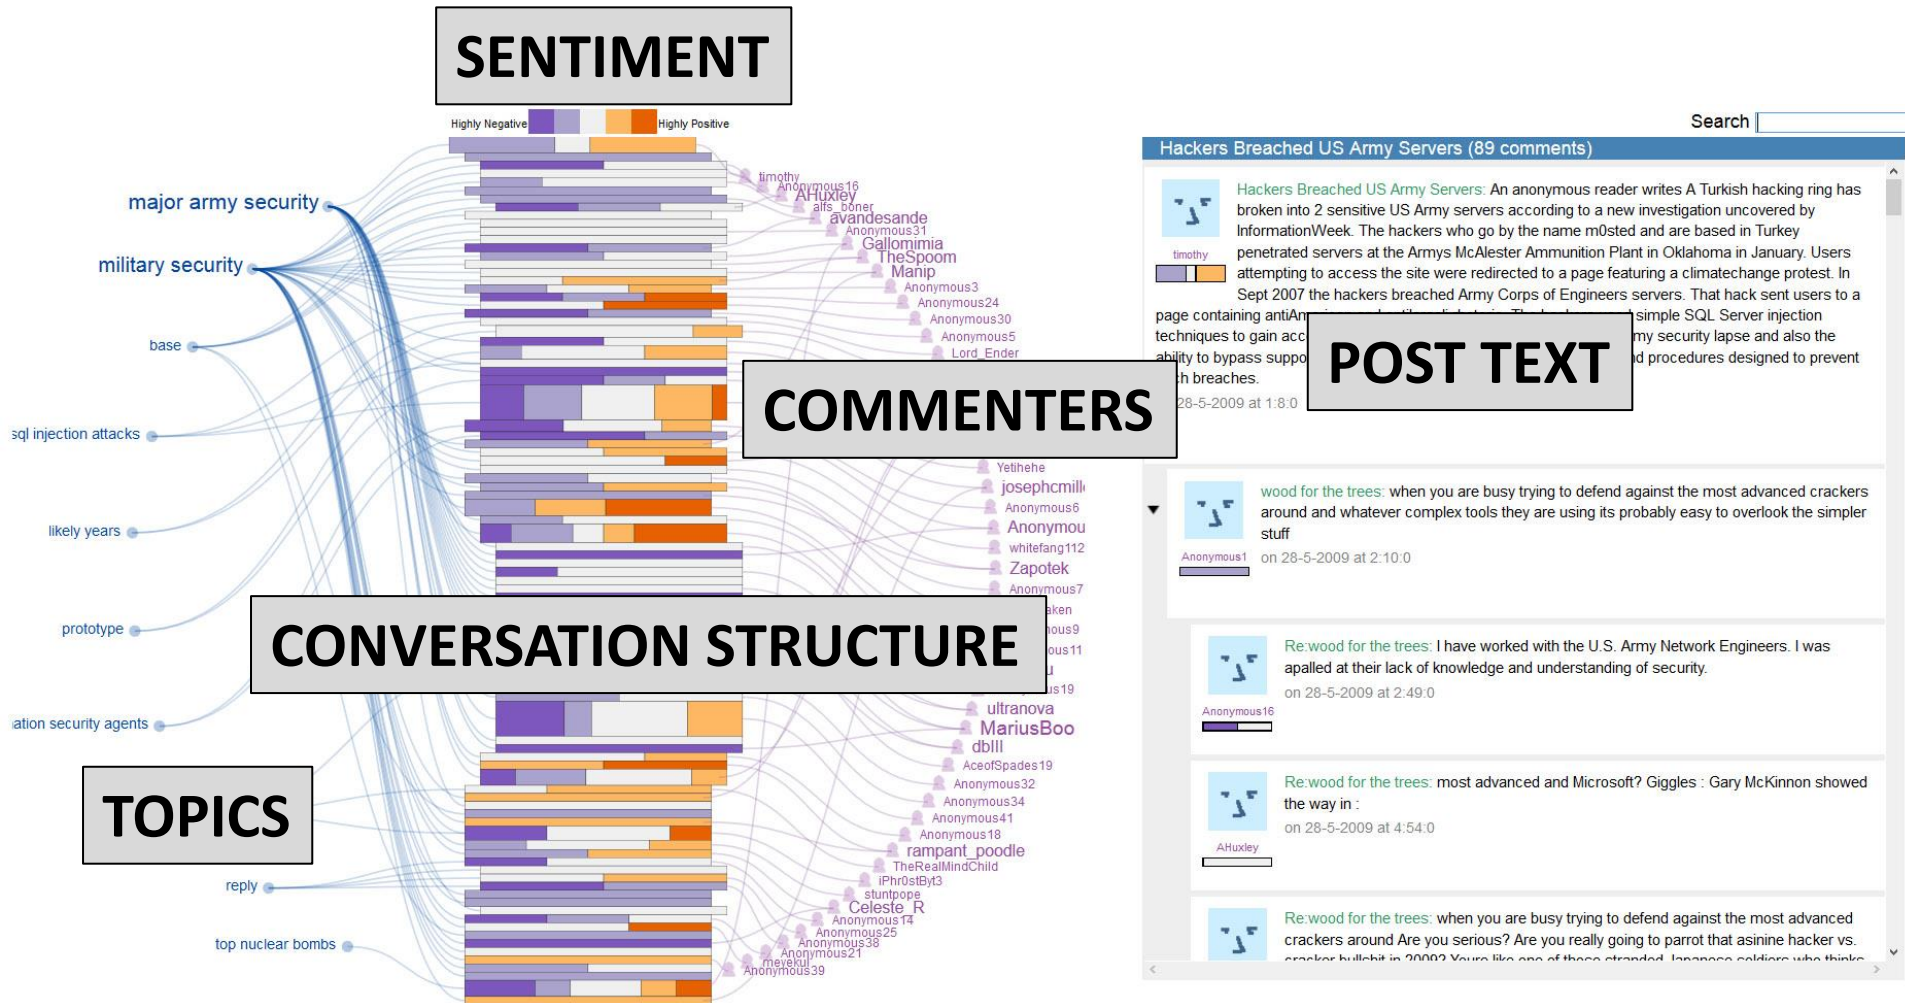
SENTIMENT

Highly Negative Highly Positive

major army security
military security
base
sql injection attacks
likely years
prototype
ation security agents
reply
top nuclear bombs

TOPICS

CONVERSATION STRUCTURE

COMMENTERS

timothy
Anonymous16
AHuxley
alfs_boner
avandesande
Anonymous31
Gallomimia
TheSpoom
Manip
Anonymous3
Anonymous24
Anonymous30
Anonymous5
Lord_Ender
Yetihehe
josephcmill
Anonymous6
Anonymou
whitefang112
Zapotek
Anonymous7
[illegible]ken
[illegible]ous9
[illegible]ous11
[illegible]us19
ultranova
MariusBoo
dblll
AceofSpades19
Anonymous32
Anonymous34
Anonymous41
Anonymous18
rampant_poodle
TheRealMindChild
iPhr0stByt3
stuntpope
Celeste_R
Anonymous14
Anonymous25
Anonymous38
Anonymous21
meyekul
Anonymous39

Search

Hackers Breached US Army Servers (89 comments)

Hackers Breached US Army Servers: An anonymous reader writes A Turkish hacking ring has broken into 2 sensitive US Army servers according to a new investigation uncovered by InformationWeek. The hackers who go by the name m0sted and are based in Turkey penetrated servers at the Armys McAlester Ammunition Plant in Oklahoma in January. Users attempting to access the site were redirected to a page featuring a climatechange protest. In Sept 2007 the hackers breached Army Corps of Engineers servers. That hack sent users to a page containing antiAm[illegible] simple SQL Server injection techniques to gain acc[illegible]my security lapse and also the ability to bypass suppo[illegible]d procedures designed to prevent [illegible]h breaches.
timothy
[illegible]28-5-2009 at 1:8:0

POST TEXT

wood for the trees: when you are busy trying to defend against the most advanced crackers around and whatever complex tools they are using its probably easy to overlook the simpler stuff
Anonymous1
on 28-5-2009 at 2:10:0

Re:wood for the trees: I have worked with the U.S. Army Network Engineers. I was apalled at their lack of knowledge and understanding of security.
Anonymous16
on 28-5-2009 at 2:49:0

Re:wood for the trees: most advanced and Microsoft? Giggles : Gary McKinnon showed the way in :
AHuxley
on 28-5-2009 at 4:54:0

Re:wood for the trees: when you are busy trying to defend against the most advanced crackers around Are you serious? Are you really going to parrot that asinine hacker vs. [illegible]